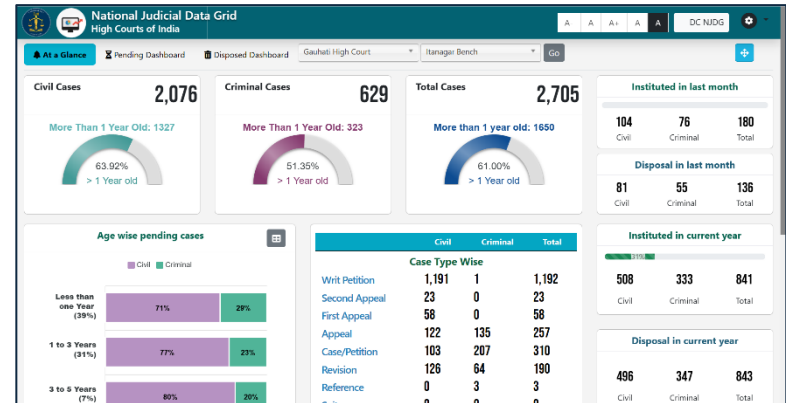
National Judicial Data Grid
High Courts of India

A A A+ A A DC NJDG

At a Glance | Pending Dashboard | Disposed Dashboard | Gauhati High Court | Itanagar Bench | Go

Civil Cases 2,076
More Than 1 Year Old: 1327
63.92%
> 1 Year old

Criminal Cases 629
More Than 1 Year Old: 323
51.35%
> 1 Year old

Total Cases 2,705
More Than 1 year old: 1650
61.00%
> 1 Year old

Instituted in last month
| 104 | 76 | 180 |
|---|---|---|
| Civil | Criminal | Total |

Disposal in last month
| 81 | 55 | 136 |
|---|---|---|
| Civil | Criminal | Total |

Age wise pending cases
Civil Criminal

Less than one Year (39%) 71% 29%
1 to 3 Years (31%) 77% 23%
3 to 5 Years (7%) 80% 20%

| | Civil | Criminal | Total |
|---|---|---|---|
| Case Type Wise | | | |
| Writ Petition | 1,191 | 1 | 1,192 |
| Second Appeal | 23 | 0 | 23 |
| First Appeal | 58 | 0 | 58 |
| Appeal | 122 | 135 | 257 |
| Case/Petition | 103 | 207 | 310 |
| Revision | 126 | 64 | 190 |
| Reference | 0 | 3 | 3 |

Instituted in current year
31%
| 508 | 333 | 841 |
|---|---|---|
| Civil | Criminal | Total |

Disposal in current year
| 496 | 347 | 843 |
|---|---|---|
| Civil | Criminal | Total |